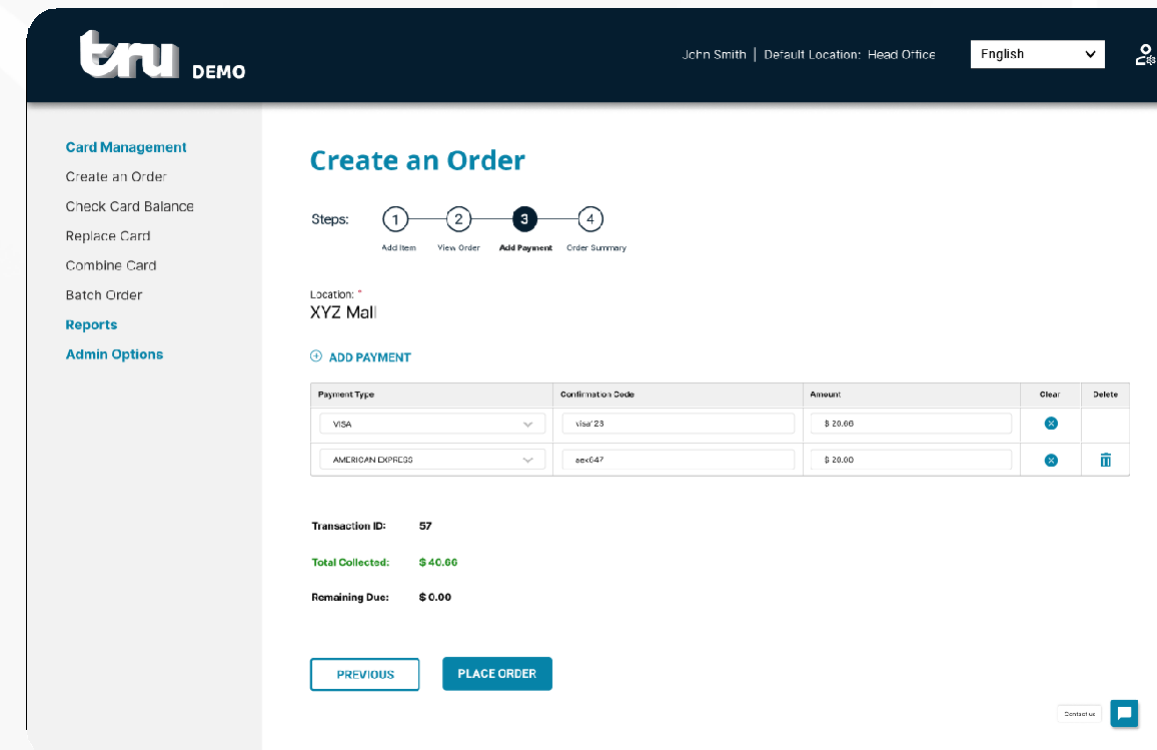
tru DEMO

John Smith | Default Location: Head Office

English

Card Management
Create an Order
Check Card Balance
Replace Card
Combine Card
Batch Order
Reports
Admin Options

Create an Order

Steps: 1 Add Item 2 View Order 3 Add Payment 4 Order Summary

Location: *
XYZ Mall

ADD PAYMENT

| Payment Type | Confirmation Code | Amount | Clear | Delete |
|---|---|---|---|---|
| VISA | visa123 | $ 20.00 | | |
| AMERICAN EXPRESS | aex647 | $ 20.00 | | |

Transaction ID: 57

Total Collected: $ 40.00

Remaining Due: $ 0.00

PREVIOUS

PLACE ORDER

Contact us